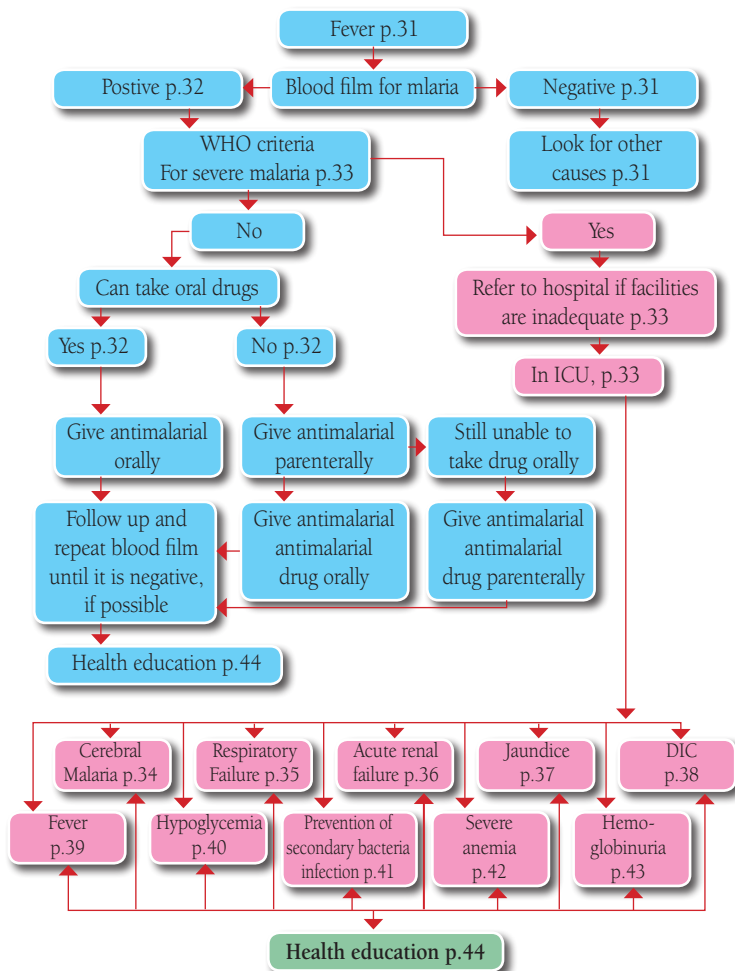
Fever p.31

Postive p.32

Blood film for mlaria

Negative p.31

Look for other causes p.31

WHO criteria For severe malaria p.33

No

Yes

Can take oral drugs

Refer to hospital if facilities are inadequate p.33

Yes p.32

No p.32

In ICU, p.33

Give antimalarial orally

Give antimalarial parenterally

Still unable to take drug orally

Follow up and repeat blood film until it is negative, if possible

Give antimalarial antimalarial drug orally

Give antimalarial antimalarial drug parenterally

Health education p.44

Cerebral Malaria p.34

Respiratory Failure p.35

Acute renal failure p.36

Jaundice p.37

DIC p.38

Fever p.39

Hypoglycemia p.40

Prevention of secondary bacteria infection p.41

Severe anemia p.42

Hemoglobinuria p.43

Health education p.44